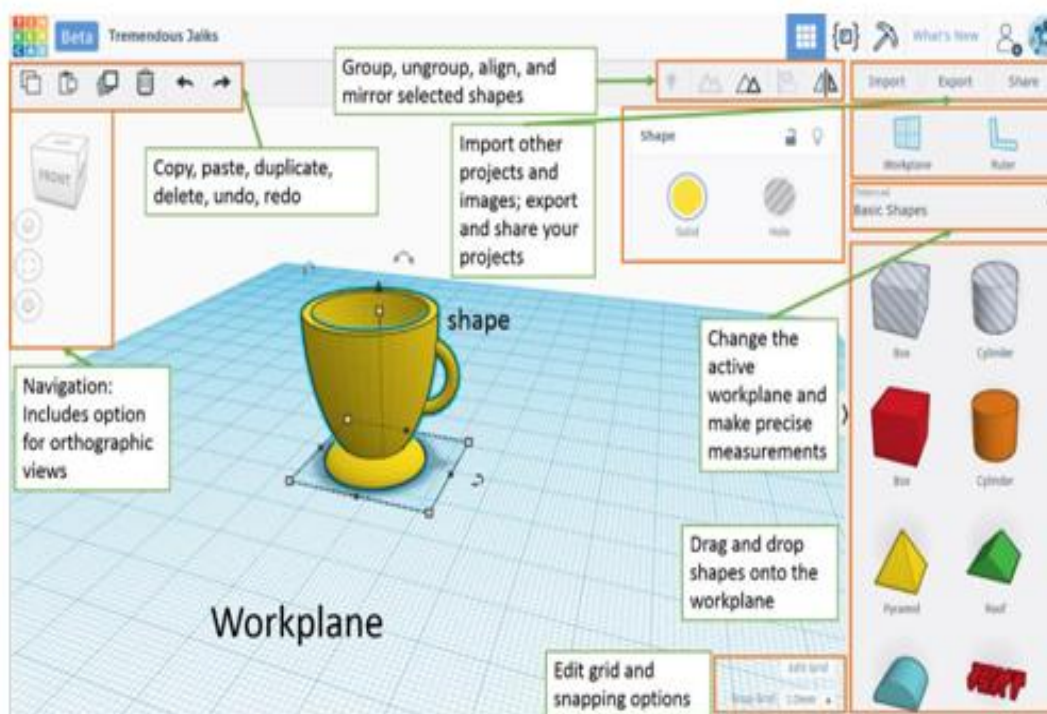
TIN KER CAD Beta Tremendous Jalks

What's New

Group, ungroup, align, and mirror selected shapes

Import Export Share

Copy, paste, duplicate, delete, undo, redo

FRONT

Import other projects and images; export and share your projects

Shape

Solid Hole

Workplane Ruler

Basic Shapes

shape

Change the active workplane and make precise measurements

Box Cylinder

Navigation: Includes option for orthographic views

Box Cylinder

Drag and drop shapes onto the workplane

Pyramid Roof

Workplane

Edit grid and snapping options

Edit Grid

Snap Grid 1.0mm

TEXT